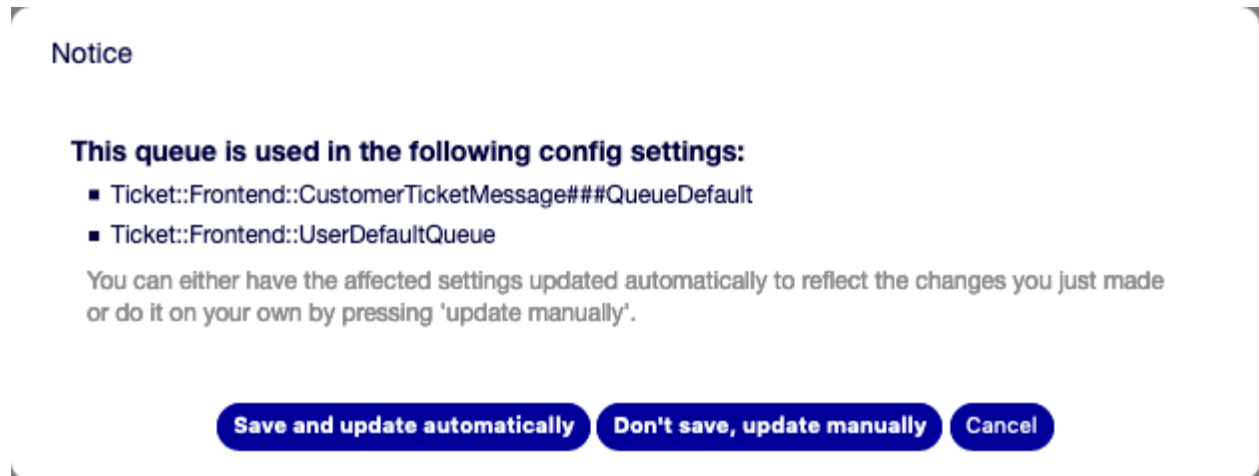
Notice

This queue is used in the following config settings:

- Ticket::Frontend::CustomerTicketMessage###QueueDefault
- Ticket::Frontend::UserDefaultQueue

You can either have the affected settings updated automatically to reflect the changes you just made or do it on your own by pressing 'update manually'.

Save and update automatically | Don't save, update manually | Cancel